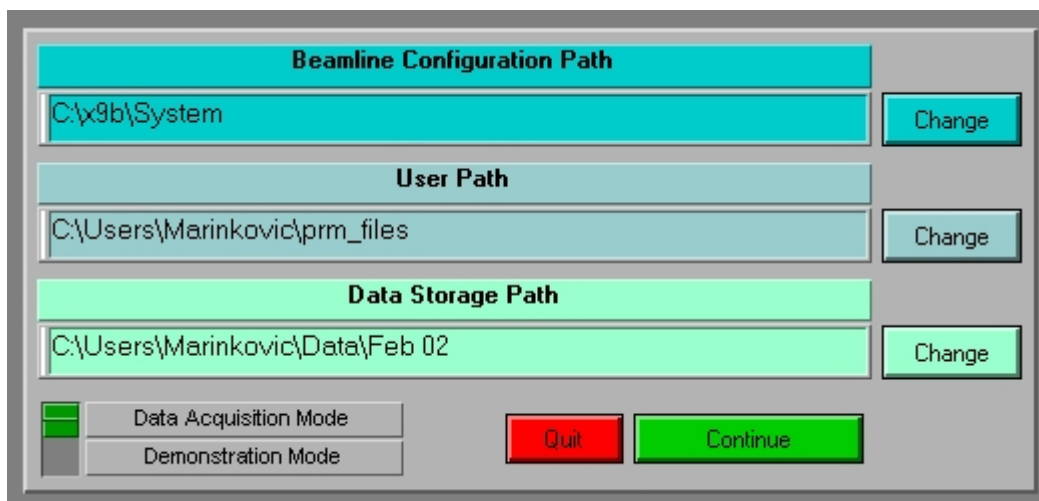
Beamline Configuration Path

C:\x9b\System

Change

User Path

C:\Users\Marinkovic\prm_files

Change

Data Storage Path

C:\Users\Marinkovic\Data\Feb 02

Change

Data Acquisition Mode

Demonstration Mode

Quit

Continue